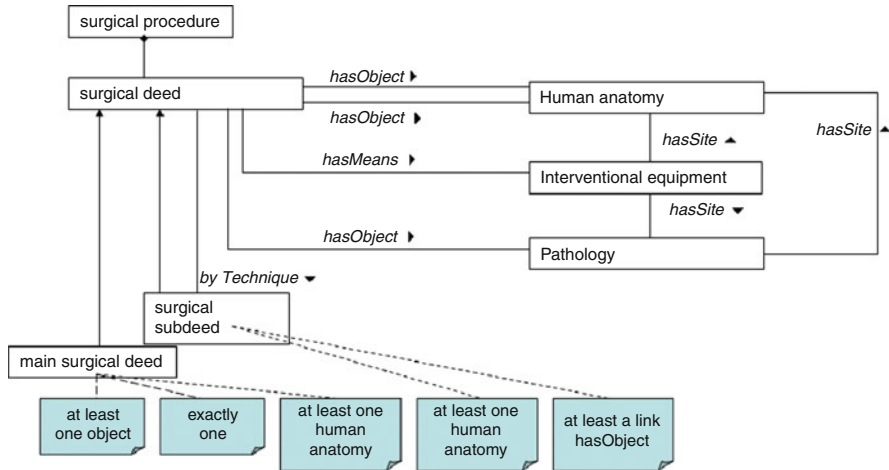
surgical procedure

surgical deed

hasObject ▸

hasObject ▸

Human anatomy

hasSite ▴

hasSite ▴

hasMeans ▸

Interventional equipment

hasSite ▾

hasObject ▸

Pathology

by Technique ▾

surgical subdeed

main surgical deed

at least one object

exactly one

at least one human anatomy

at least one human anatomy

at least a link hasObject